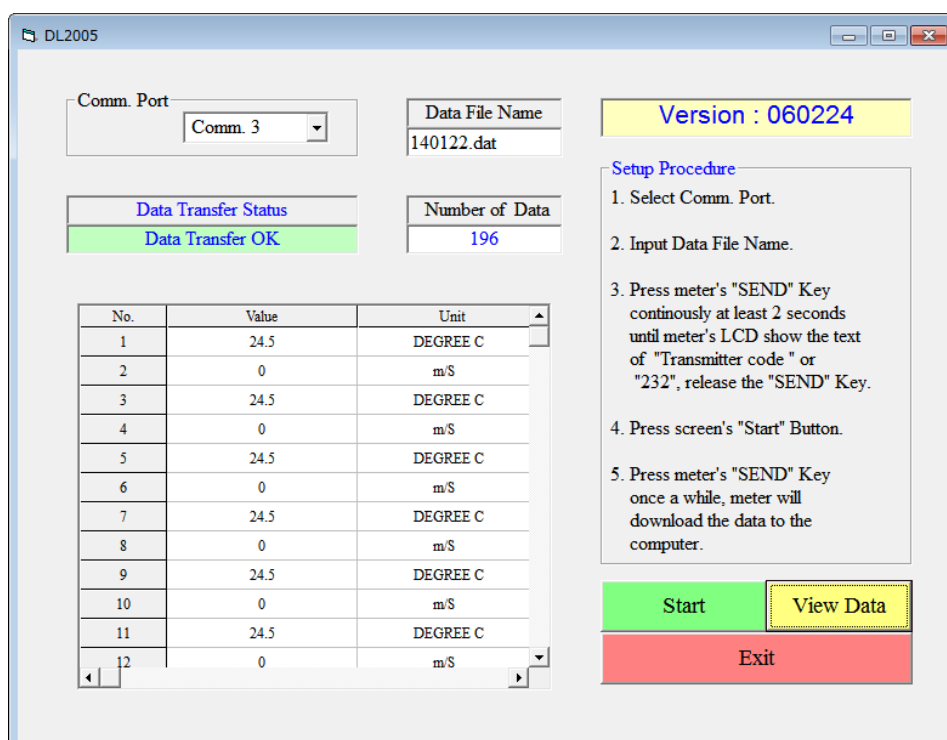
DL2005

Comm. Port
Comm. 3

Data File Name
140122.dat

Version : 060224

Data Transfer Status
Data Transfer OK

Number of Data
196

Setup Procedure
1. Select Comm. Port.

2. Input Data File Name.

3. Press meter's "SEND" Key continously at least 2 seconds until meter's LCD show the text of "Transmitter code " or "232", release the "SEND" Key.

4. Press screen's "Start" Button.

5. Press meter's "SEND" Key once a while, meter will download the data to the computer.

| No. | Value | Unit |
|---|---|---|
| 1 | 24.5 | DEGREE C |
| 2 | 0 | m/S |
| 3 | 24.5 | DEGREE C |
| 4 | 0 | m/S |
| 5 | 24.5 | DEGREE C |
| 6 | 0 | m/S |
| 7 | 24.5 | DEGREE C |
| 8 | 0 | m/S |
| 9 | 24.5 | DEGREE C |
| 10 | 0 | m/S |
| 11 | 24.5 | DEGREE C |
| 12 | 0 | m/S |

Start
View Data
Exit